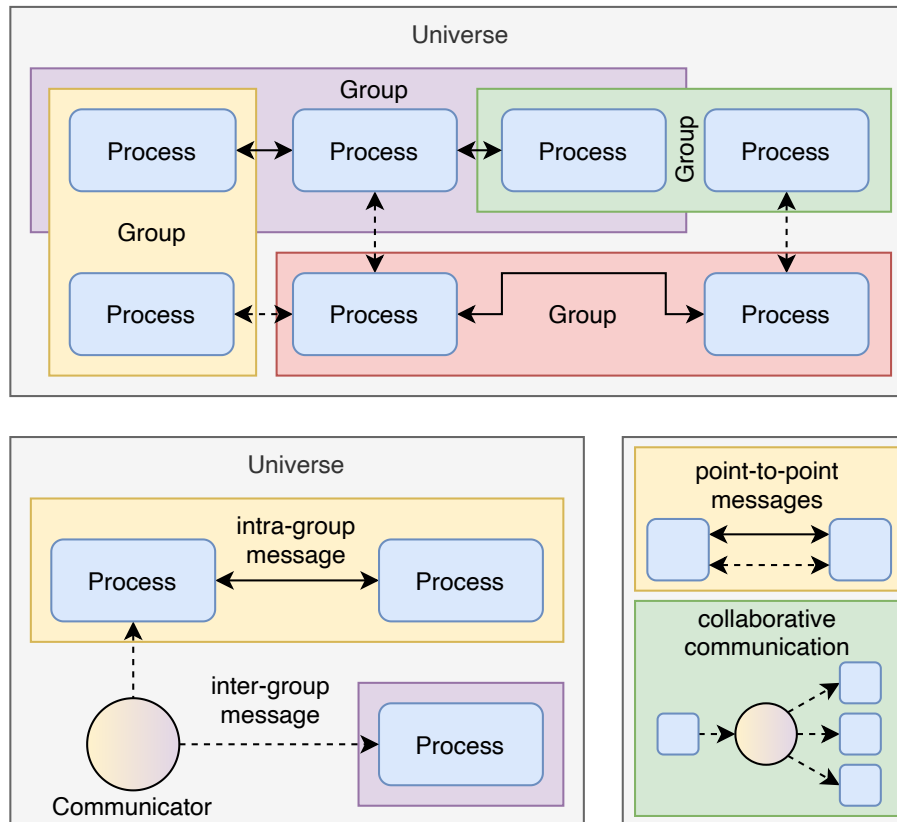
Universe

Group

Process

Process

Process

Group

Process

Group

Process

Process

Group

Process

Universe

intra-group message

Process

Process

inter-group message

Process

Communicator

point-to-point messages

collaborative communication